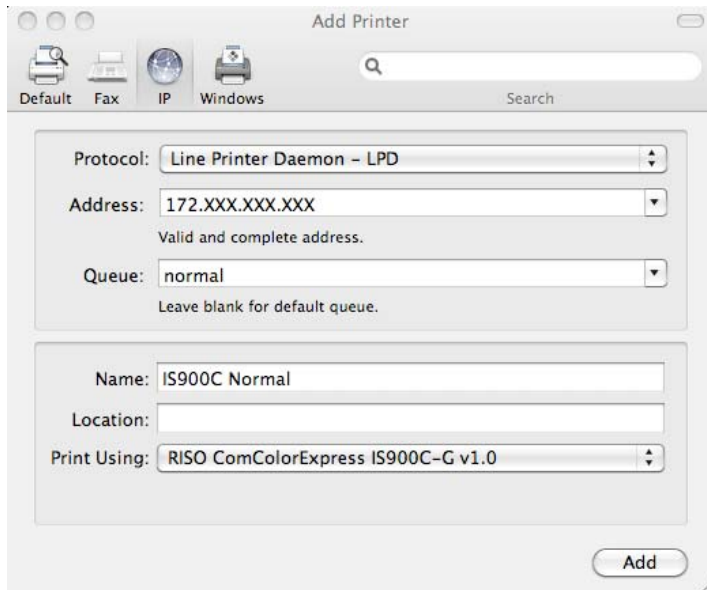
Add Printer

Default Fax IP Windows

Search

Protocol: Line Printer Daemon – LPD

Address: 172.XXX.XXX.XXX

Valid and complete address.

Queue: normal

Leave blank for default queue.

Name: IS900C Normal

Location:

Print Using: RISO ComColorExpress IS900C-G v1.0

Add